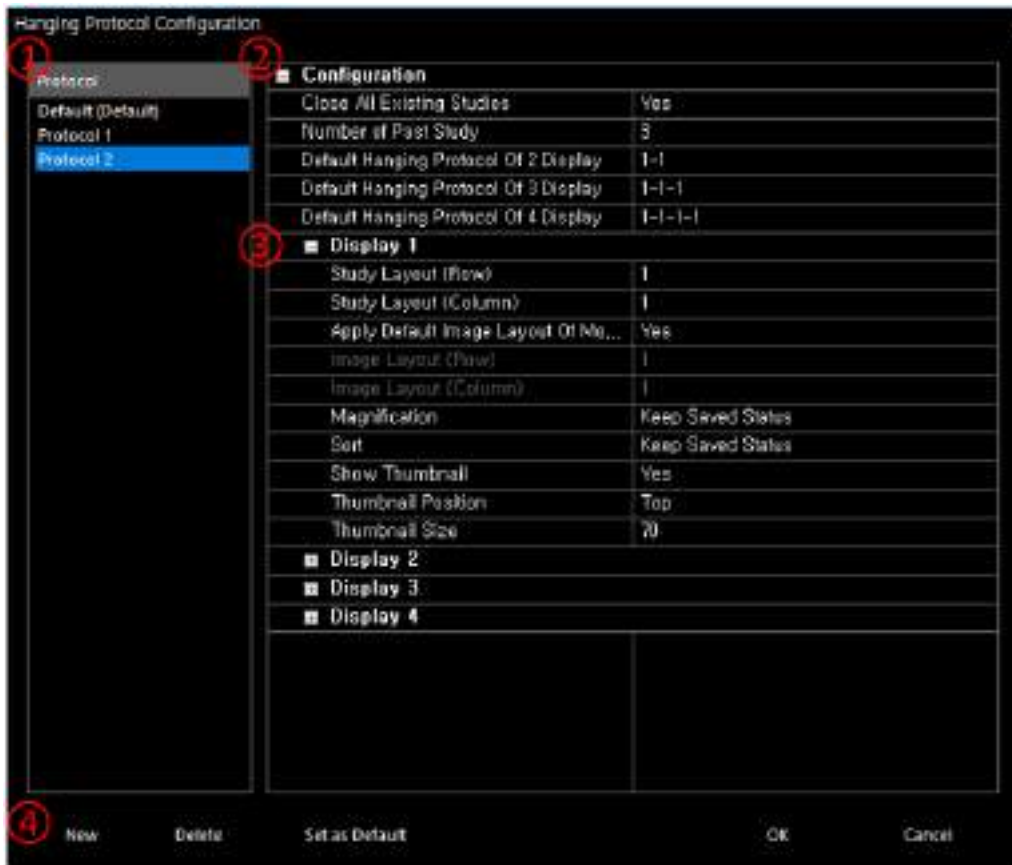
Hanging Protocol Configuration

①

Protocol

Default (Default)

Protocol 1

Protocol 2

②

Configuration

| | |
|---|---|
| Close All Existing Studies | Yes |
| Number of Past Study | 3 |
| Default Hanging Protocol Of 2 Display | 1-1 |
| Default Hanging Protocol Of 3 Display | 1-1-1 |
| Default Hanging Protocol Of 4 Display | 1-1-1-1 |

③

Display 1

| | |
|---|---|
| Study Layout (Row) | 1 |
| Study Layout (Column) | 1 |
| Apply Default Image Layout Of Mo... | Yes |
| Image Layout (Row) | 1 |
| Image Layout (Column) | 1 |
| Magnification | Keep Saved Status |
| Sort | Keep Saved Status |
| Show Thumbnail | Yes |
| Thumbnail Position | Top |
| Thumbnail Size | 70 |

Display 2

Display 3

Display 4

④

New Delete Set as Default OK Cancel